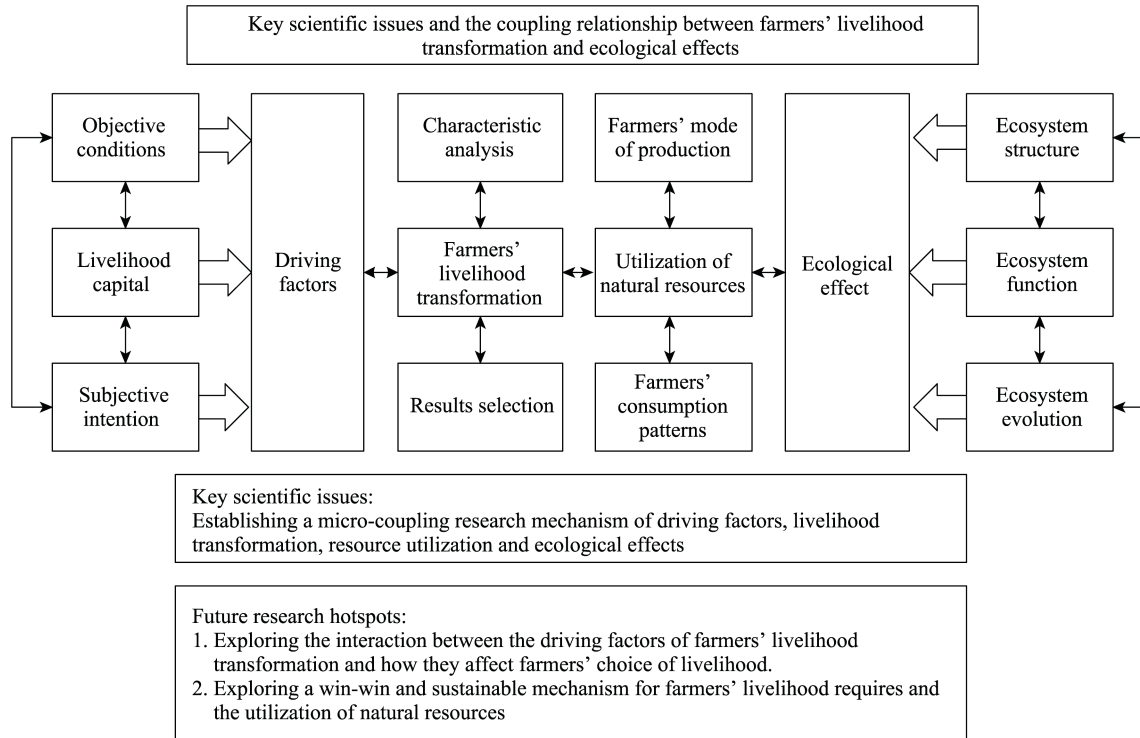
Key scientific issues and the coupling relationship between farmers' livelihood transformation and ecological effects

Objective conditions

Livelihood capital

Subjective intention

Driving factors

Characteristic analysis

Farmers' livelihood transformation

Results selection

Farmers' mode of production

Utilization of natural resources

Farmers' consumption patterns

Ecological effect

Ecosystem structure

Ecosystem function

Ecosystem evolution

Key scientific issues:
Establishing a micro-coupling research mechanism of driving factors, livelihood transformation, resource utilization and ecological effects

Future research hotspots:
1. Exploring the interaction between the driving factors of farmers' livelihood transformation and how they affect farmers' choice of livelihood.
2. Exploring a win-win and sustainable mechanism for farmers' livelihood requires and the utilization of natural resources